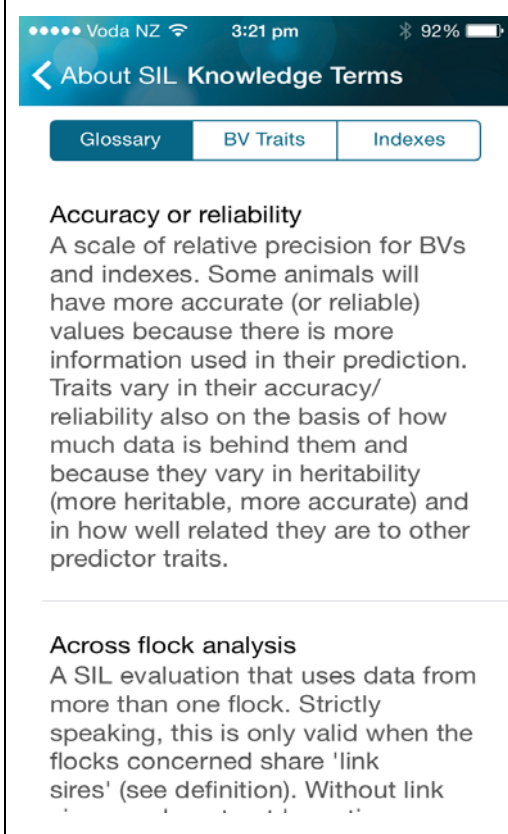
●●●●● Voda NZ 3:21 pm 92%

About SIL Knowledge Terms

Glossary | BV Traits | Indexes

Accuracy or reliability
A scale of relative precision for BVs and indexes. Some animals will have more accurate (or reliable) values because there is more information used in their prediction. Traits vary in their accuracy/ reliability also on the basis of how much data is behind them and because they vary in heritability (more heritable, more accurate) and in how well related they are to other predictor traits.

Across flock analysis
A SIL evaluation that uses data from more than one flock. Strictly speaking, this is only valid when the flocks concerned share 'link sires' (see definition). Without link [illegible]